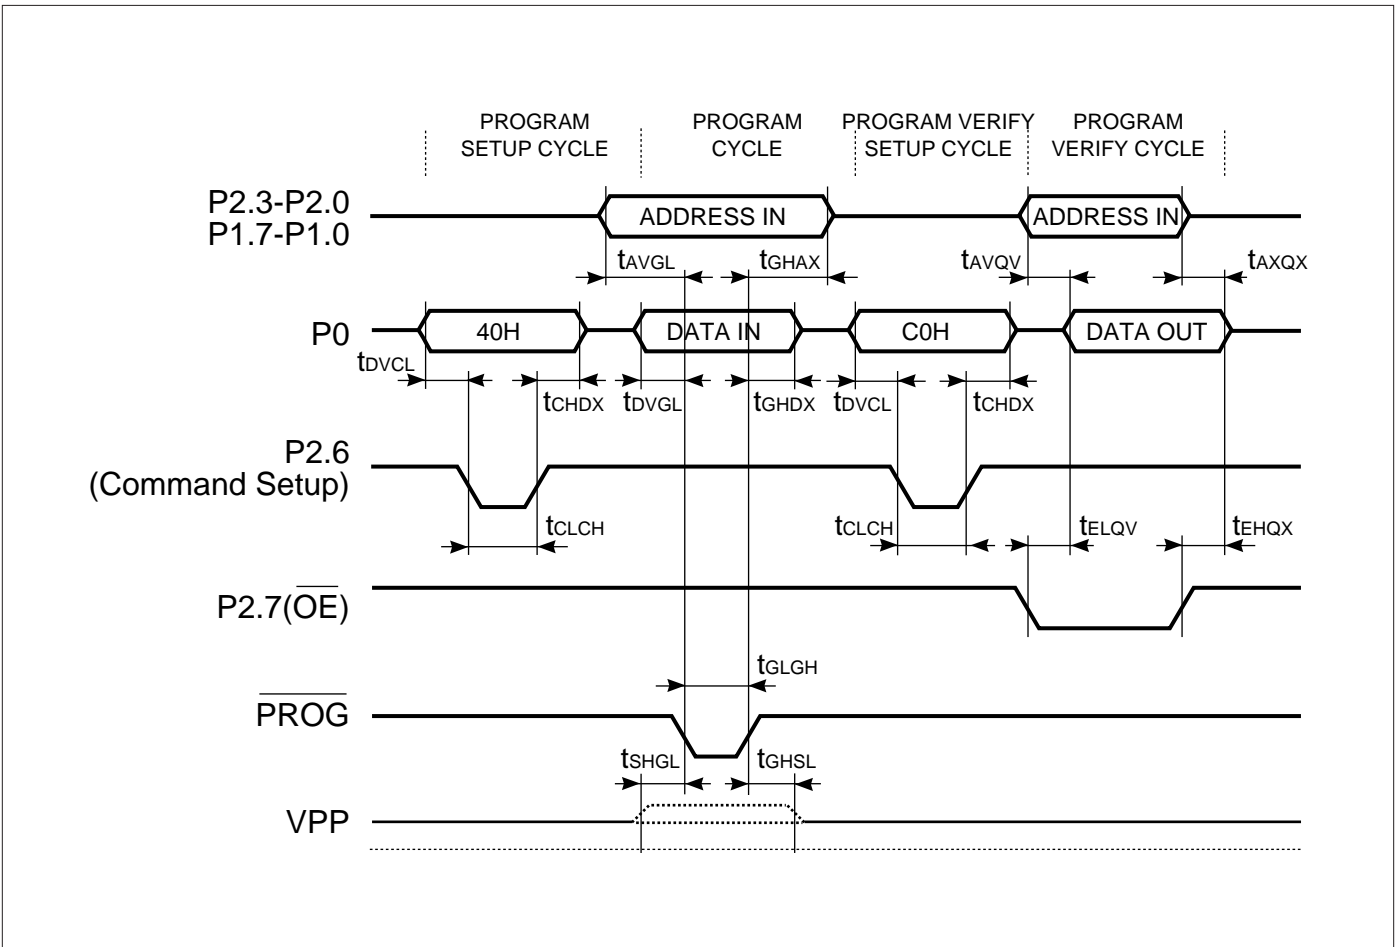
PROGRAM SETUP CYCLE

PROGRAM CYCLE

PROGRAM VERIFY SETUP CYCLE

PROGRAM VERIFY CYCLE

P2.3-P2.0
P1.7-P1.0

ADDRESS IN

ADDRESS IN

$t_{AVGL}$

$t_{GHAX}$

$t_{AVQV}$

$t_{AXQX}$

P0

40H

DATA IN

C0H

DATA OUT

$t_{DVCL}$

$t_{CHDX}$

$t_{DVGL}$

$t_{GHDX}$

$t_{DVCL}$

$t_{CHDX}$

P2.6
(Command Setup)

$t_{CLCH}$

$t_{CLCH}$

$t_{ELQV}$

$t_{EHQX}$

P2.7($\overline{OE}$)

$t_{GLGH}$

$\overline{PROG}$

$t_{SHGL}$

$t_{GHSL}$

VPP